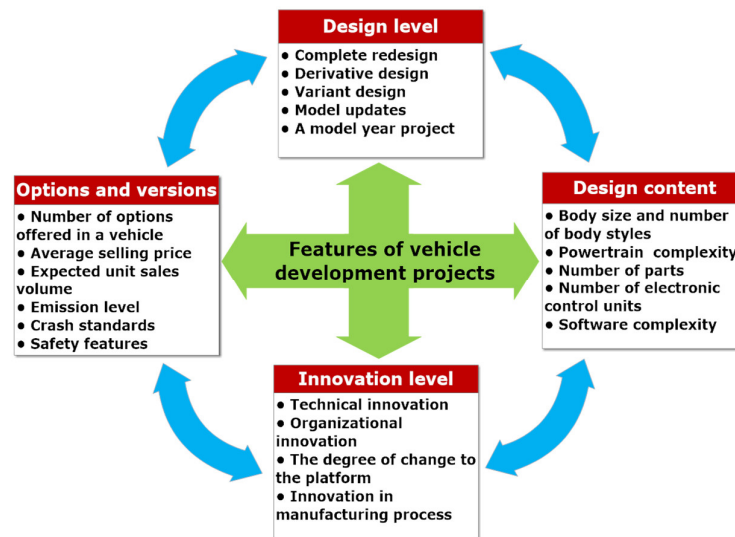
Design level
● Complete redesign
● Derivative design
● Variant design
● Model updates
● A model year project

Options and versions
● Number of options offered in a vehicle
● Average selling price
● Expected unit sales volume
● Emission level
● Crash standards
● Safety features

Features of vehicle development projects

Design content
● Body size and number of body styles
● Powertrain complexity
● Number of parts
● Number of electronic control units
● Software complexity

Innovation level
● Technical innovation
● Organizational innovation
● The degree of change to the platform
● Innovation in manufacturing process